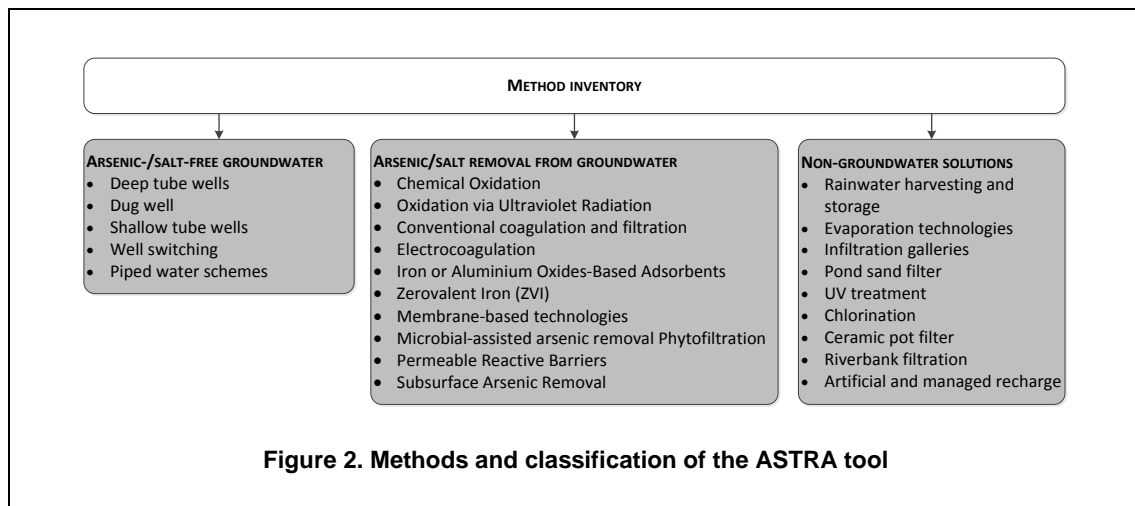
Method inventory

Arsenic-/salt-free groundwater
- Deep tube wells
- Dug well
- Shallow tube wells
- Well switching
- Piped water schemes

Arsenic/salt removal from groundwater
- Chemical Oxidation
- Oxidation via Ultraviolet Radiation
- Conventional coagulation and filtration
- Electrocoagulation
- Iron or Aluminium Oxides-Based Adsorbents
- Zerovalent Iron (ZVI)
- Membrane-based technologies
- Microbial-assisted arsenic removal Phytofiltration
- Permeable Reactive Barriers
- Subsurface Arsenic Removal

Non-groundwater solutions
- Rainwater harvesting and storage
- Evaporation technologies
- Infiltration galleries
- Pond sand filter
- UV treatment
- Chlorination
- Ceramic pot filter
- Riverbank filtration
- Artificial and managed recharge

Figure 2. Methods and classification of the ASTRA tool